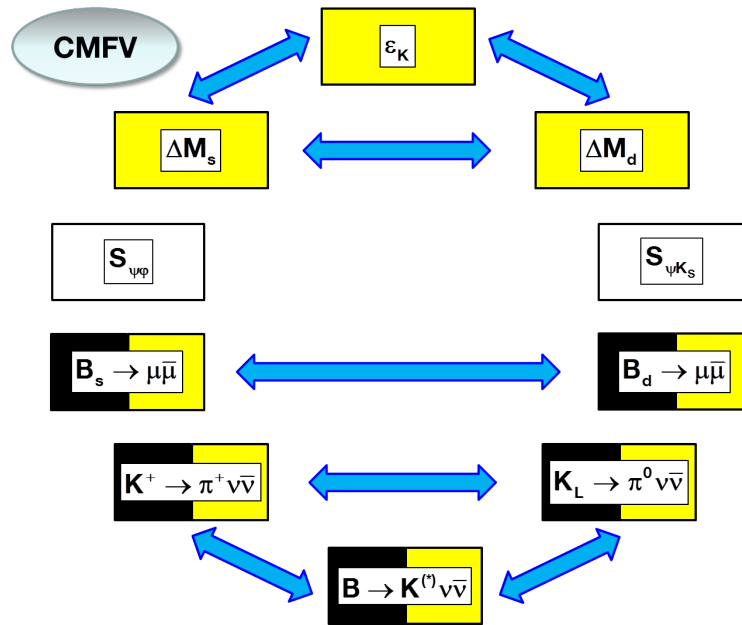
CMFV

$\varepsilon_K$

$\Delta M_s$

$\Delta M_d$

$S_{\psi\varphi}$

$S_{\psi K_S}$

$B_s \to \mu\bar{\mu}$

$B_d \to \mu\bar{\mu}$

$K^+ \to \pi^+ \nu\bar{\nu}$

$K_L \to \pi^0 \nu\bar{\nu}$

$B \to K^{(*)} \nu\bar{\nu}$